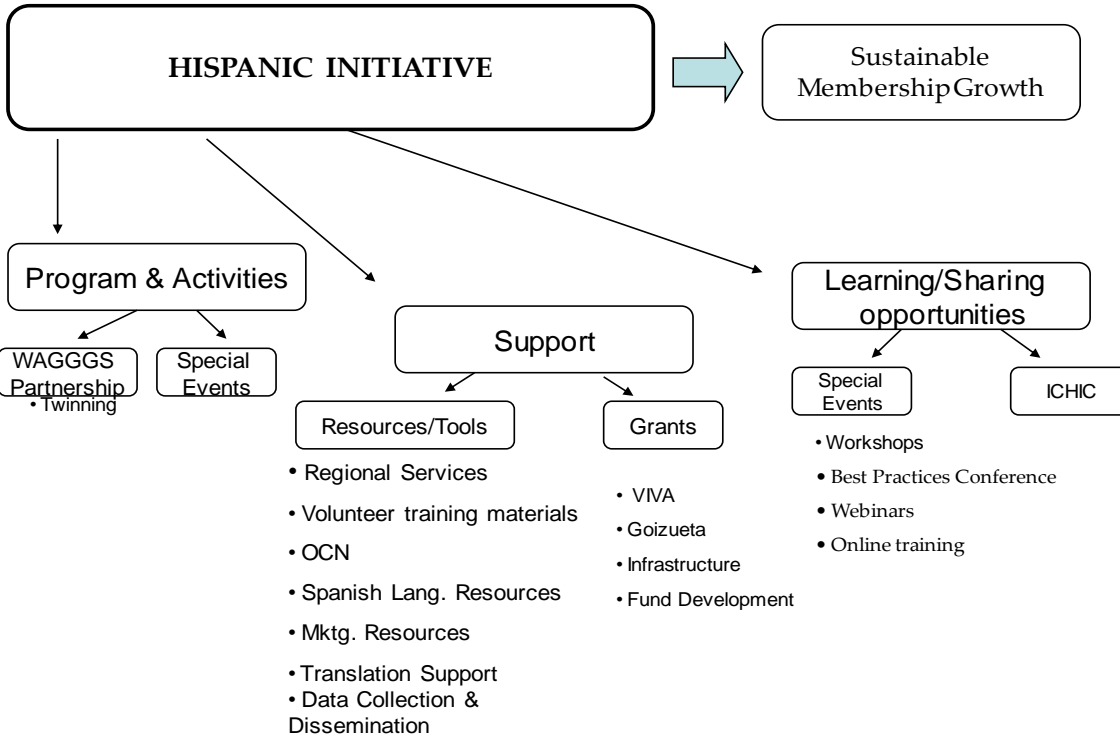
HISPANIC INITIATIVE

Sustainable MembershipGrowth

Program & Activities

WAGGGS Partnership
• Twinning

Special Events

Support

Resources/Tools

• Regional Services
• Volunteer training materials
• OCN
• Spanish Lang. Resources
• Mktg. Resources
• Translation Support
• Data Collection & Dissemination

Grants

• VIVA
• Goizueta
• Infrastructure
• Fund Development

Learning/Sharing opportunities

Special Events

ICHIC

• Workshops
• Best Practices Conference
• Webinars
• Online training